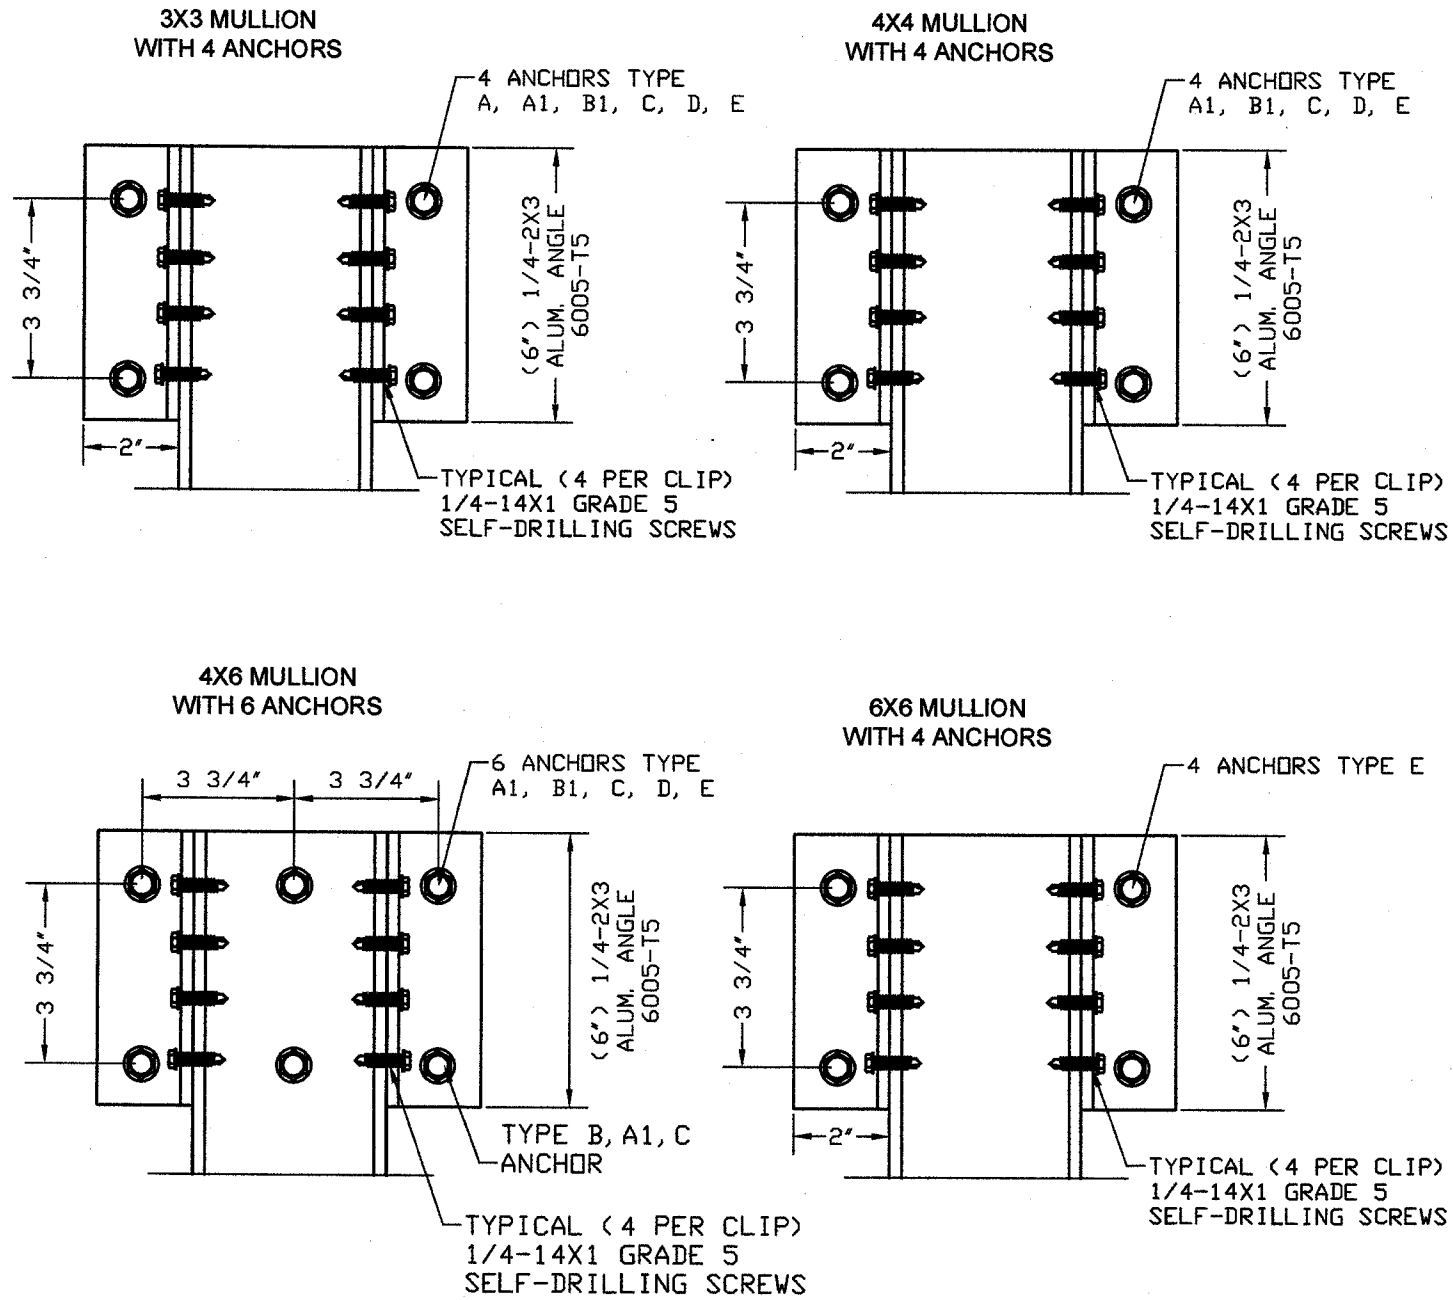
3X3 MULLION
WITH 4 ANCHORS

4 ANCHORS TYPE
A, A1, B1, C, D, E

3 3/4"

(6") 1/4-2X3
ALUM. ANGLE
6005-T5

2"

TYPICAL (4 PER CLIP)
1/4-14X1 GRADE 5
SELF-DRILLING SCREWS

4X4 MULLION
WITH 4 ANCHORS

4 ANCHORS TYPE
A1, B1, C, D, E

3 3/4"

(6") 1/4-2X3
ALUM. ANGLE
6005-T5

2"

TYPICAL (4 PER CLIP)
1/4-14X1 GRADE 5
SELF-DRILLING SCREWS

4X6 MULLION
WITH 6 ANCHORS

3 3/4"
3 3/4"

6 ANCHORS TYPE
A1, B1, C, D, E

3 3/4"

(6") 1/4-2X3
ALUM. ANGLE
6005-T5

TYPE B, A1, C
ANCHOR

TYPICAL (4 PER CLIP)
1/4-14X1 GRADE 5
SELF-DRILLING SCREWS

6X6 MULLION
WITH 4 ANCHORS

4 ANCHORS TYPE E

3 3/4"

(6") 1/4-2X3
ALUM. ANGLE
6005-T5

2"

TYPICAL (4 PER CLIP)
1/4-14X1 GRADE 5
SELF-DRILLING SCREWS